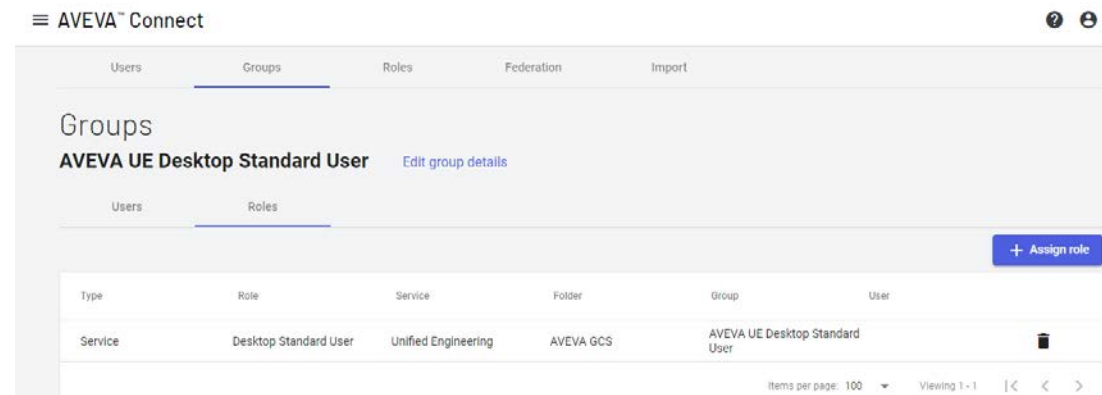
AVEVA™ Connect

Users Groups Roles Federation Import

Groups

AVEVA UE Desktop Standard User Edit group details

Users Roles

+ Assign role

| Type | Role | Service | Folder | Group | User |
|---|---|---|---|---|---|
| Service | Desktop Standard User | Unified Engineering | AVEVA GCS | AVEVA UE Desktop Standard User | |

Items per page: 100 Viewing 1 - 1